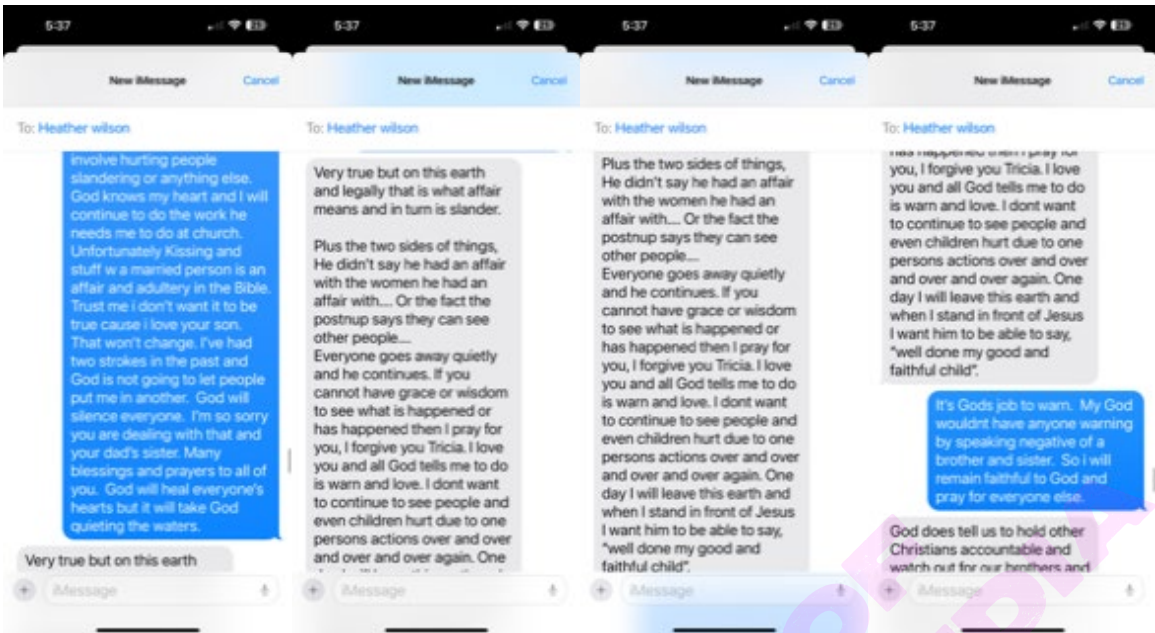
5:37

New iMessage Cancel

To: Heather wilson

involve hurting people slandering or anything else. God knows my heart and I will continue to do the work he needs me to do at church. Unfortunately Kissing and stuff w a married person is an affair and adultery in the Bible. Trust me i don't want it to be true cause i love your son. That won't change. I've had two strokes in the past and God is not going to let people put me in another. God will silence everyone. I'm so sorry you are dealing with that and your dad's sister. Many blessings and prayers to all of you. God will heal everyone's hearts but it will take God quieting the waters.

Very true but on this earth

iMessage

5:37

New iMessage Cancel

To: Heather wilson

Very true but on this earth and legally that is what affair means and in turn is slander.

Plus the two sides of things, He didn't say he had an affair with the women he had an affair with.... Or the fact the postnup says they can see other people....
Everyone goes away quietly and he continues. If you cannot have grace or wisdom to see what is happened or has happened then I pray for you, I forgive you Tricia. I love you and all God tells me to do is warn and love. I dont want to continue to see people and even children hurt due to one persons actions over and over and over and over again. One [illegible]

iMessage

5:37

New iMessage Cancel

To: Heather wilson

Plus the two sides of things, He didn't say he had an affair with the women he had an affair with.... Or the fact the postnup says they can see other people....
Everyone goes away quietly and he continues. If you cannot have grace or wisdom to see what is happened or has happened then I pray for you, I forgive you Tricia. I love you and all God tells me to do is warn and love. I dont want to continue to see people and even children hurt due to one persons actions over and over and over and over again. One day I will leave this earth and when I stand in front of Jesus I want him to be able to say, "well done my good and faithful child".

iMessage

5:37

New iMessage Cancel

To: Heather wilson

has happened then I pray for you, I forgive you Tricia. I love you and all God tells me to do is warn and love. I dont want to continue to see people and even children hurt due to one persons actions over and over and over and over again. One day I will leave this earth and when I stand in front of Jesus I want him to be able to say, "well done my good and faithful child".

It's Gods job to warn. My God wouldnt have anyone warning by speaking negative of a brother and sister. So i will remain faithful to God and pray for everyone else.

God does tell us to hold other Christians accountable and watch out for our brothers and

iMessage